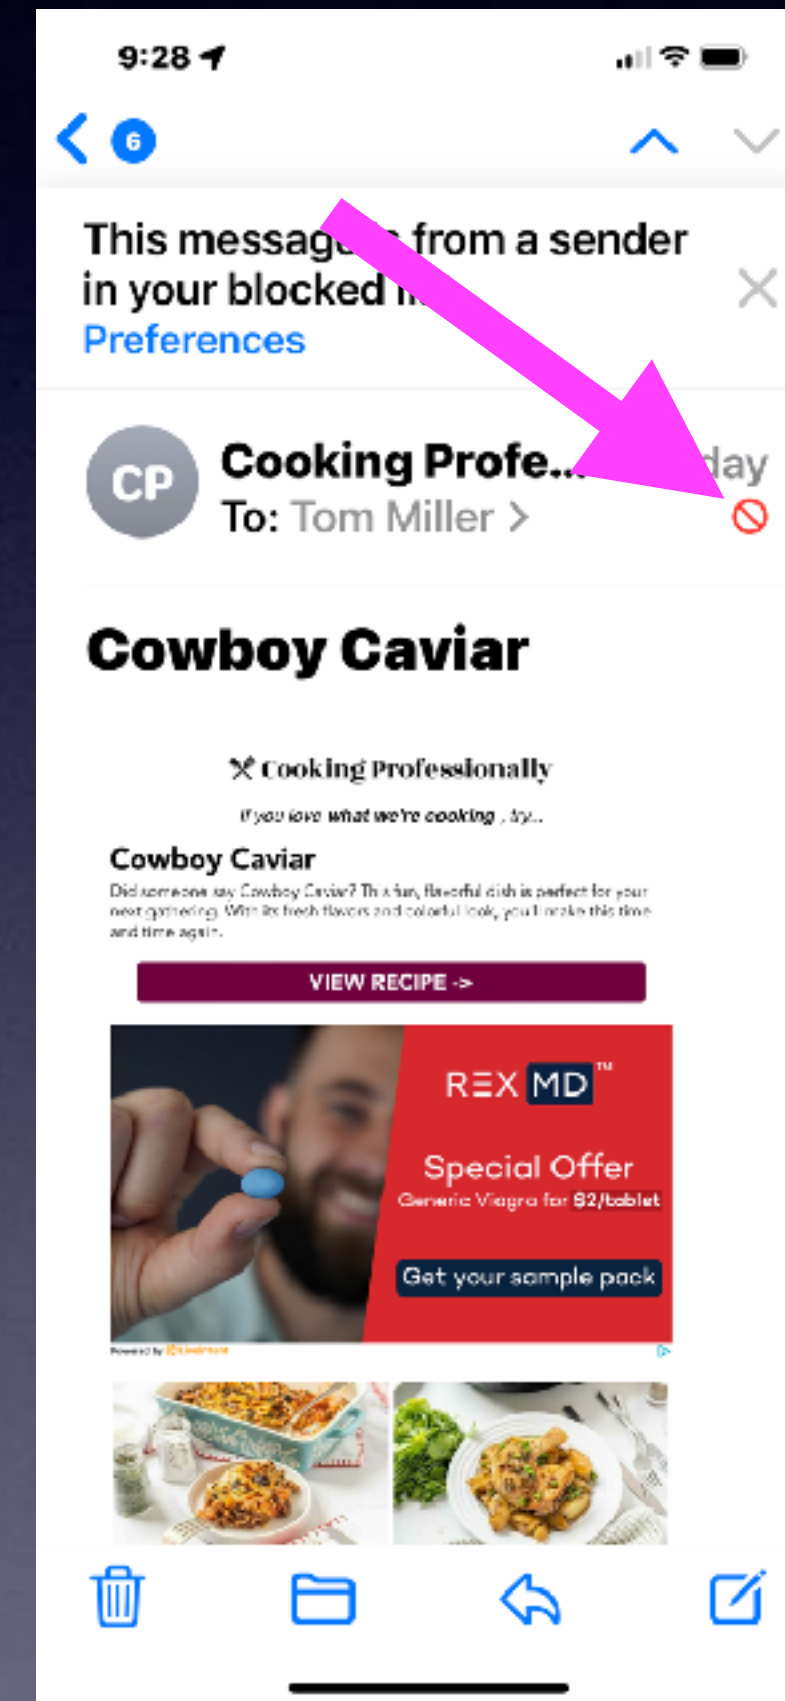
9:28

6

This messag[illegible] from a sender in your blocked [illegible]
Preferences

CP
Cooking Profe... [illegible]day
To: Tom Miller >

Cowboy Caviar

Cooking Professionally

If you love what we're cooking , try...

Cowboy Caviar
Did someone say Cowboy Caviar? This fun, flavorful dish is perfect for your next gathering. With its fresh flavors and colorful look, you'll make this time and time again.

VIEW RECIPE ->

REX MD™
Special Offer
Generic Viagra for $2/tablet
Get your sample pack

Powered by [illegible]